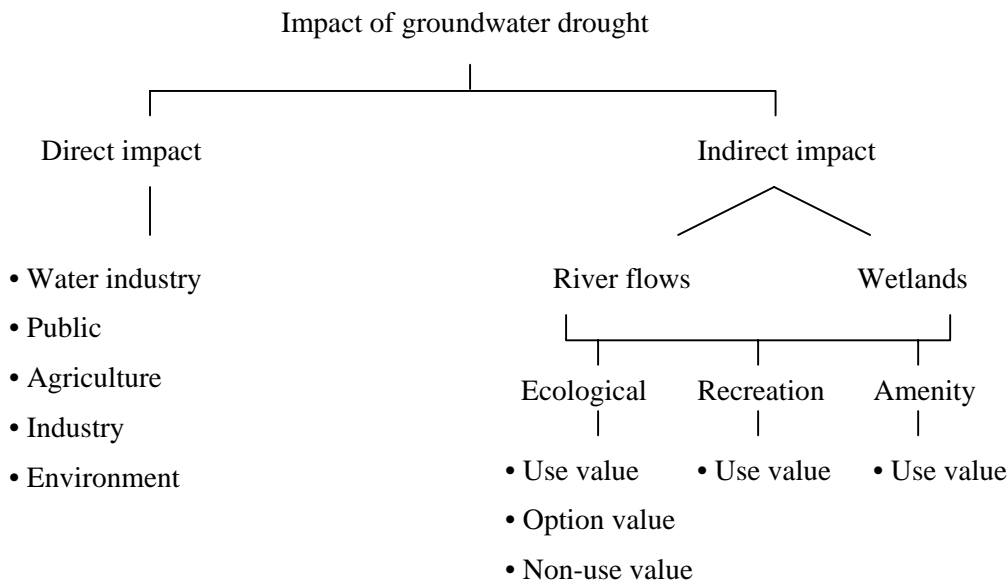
Impact of groundwater drought

Direct impact

• Water industry
• Public
• Agriculture
• Industry
• Environment

Indirect impact

River flows

Wetlands

Ecological

• Use value
• Option value
• Non-use value

Recreation

• Use value

Amenity

• Use value